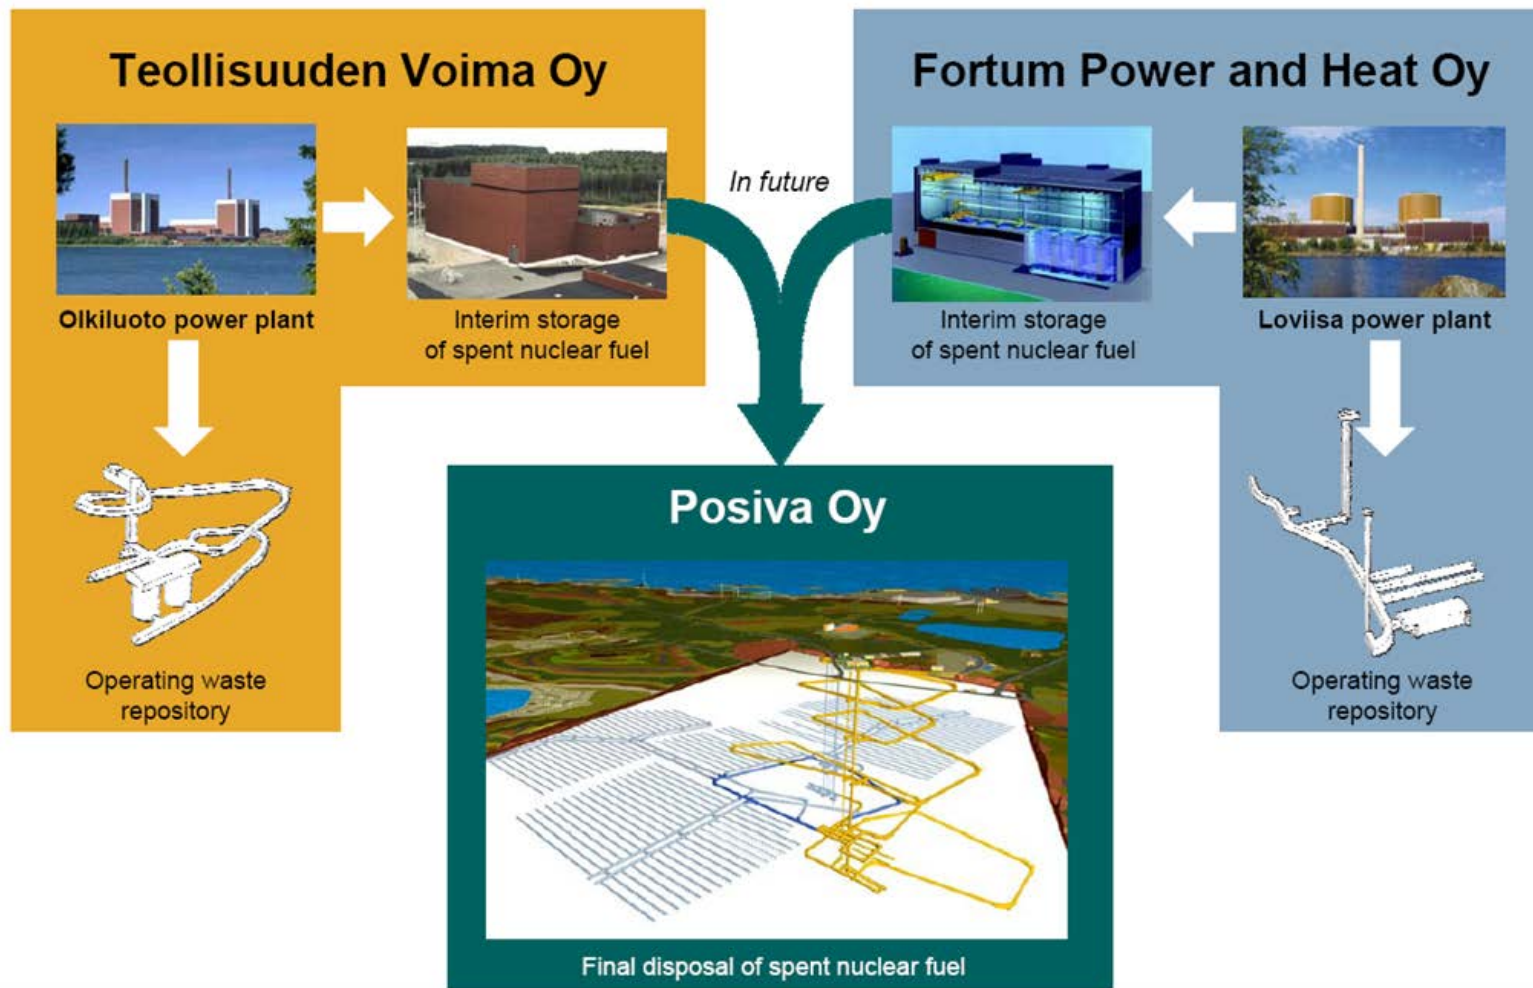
Teollisuuden Voima Oy

Olkiluoto power plant

Interim storage of spent nuclear fuel

Operating waste repository

In future

Fortum Power and Heat Oy

Interim storage of spent nuclear fuel

Loviisa power plant

Operating waste repository

Posiva Oy

Final disposal of spent nuclear fuel